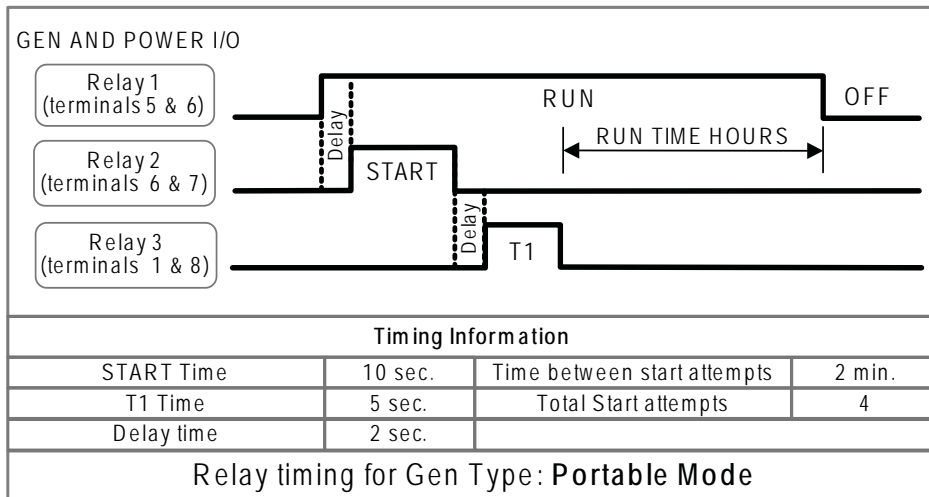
GEN AND POWER I/O

Relay 1 (terminals 5 & 6)

Relay 2 (terminals 6 & 7)

Relay 3 (terminals 1 & 8)

Delay

RUN

OFF

RUN TIME HOURS

START

Delay

T1

| Timing Information | | | |
|---|---|---|---|
| START Time | 10 sec. | Time between start attempts | 2 min. |
| T1 Time | 5 sec. | Total Start attempts | 4 |
| Delay time | 2 sec. | | |

Relay timing for Gen Type: **Portable Mode**